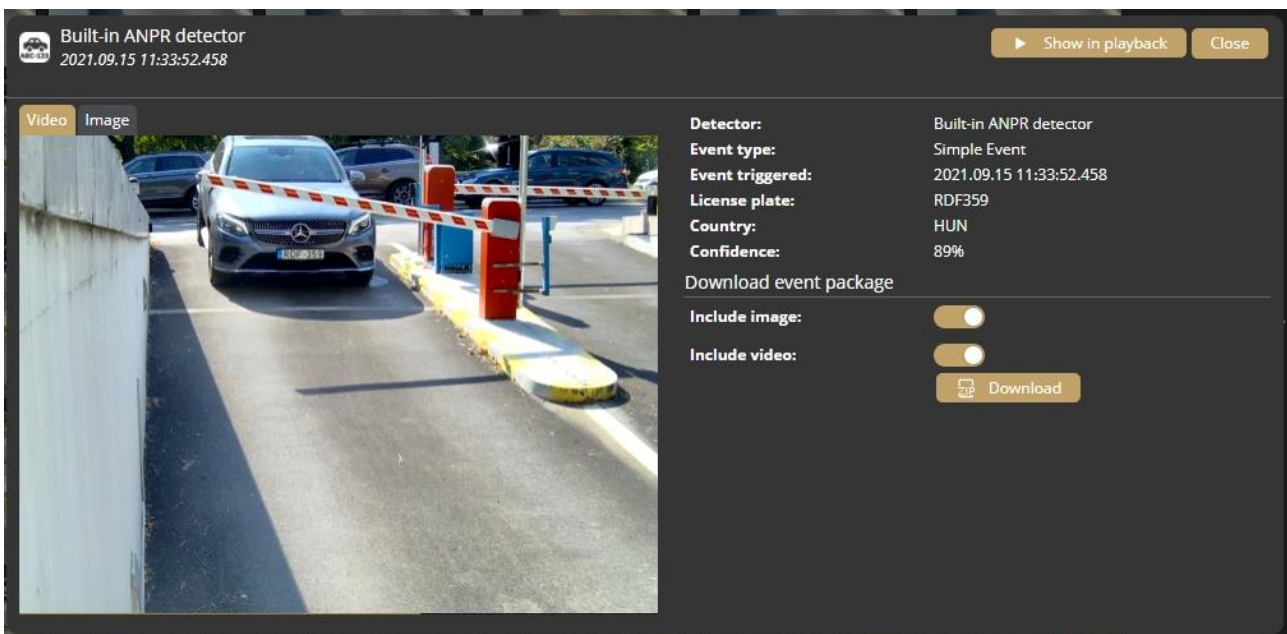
Built-in ANPR detector
2021.09.15 11:33:52.458

Show in playback Close

Video Image

RDF-359

Detector: Built-in ANPR detector
Event type: Simple Event
Event triggered: 2021.09.15 11:33:52.458
License plate: RDF359
Country: HUN
Confidence: 89%

Download event package

Include image:
Include video:

Download